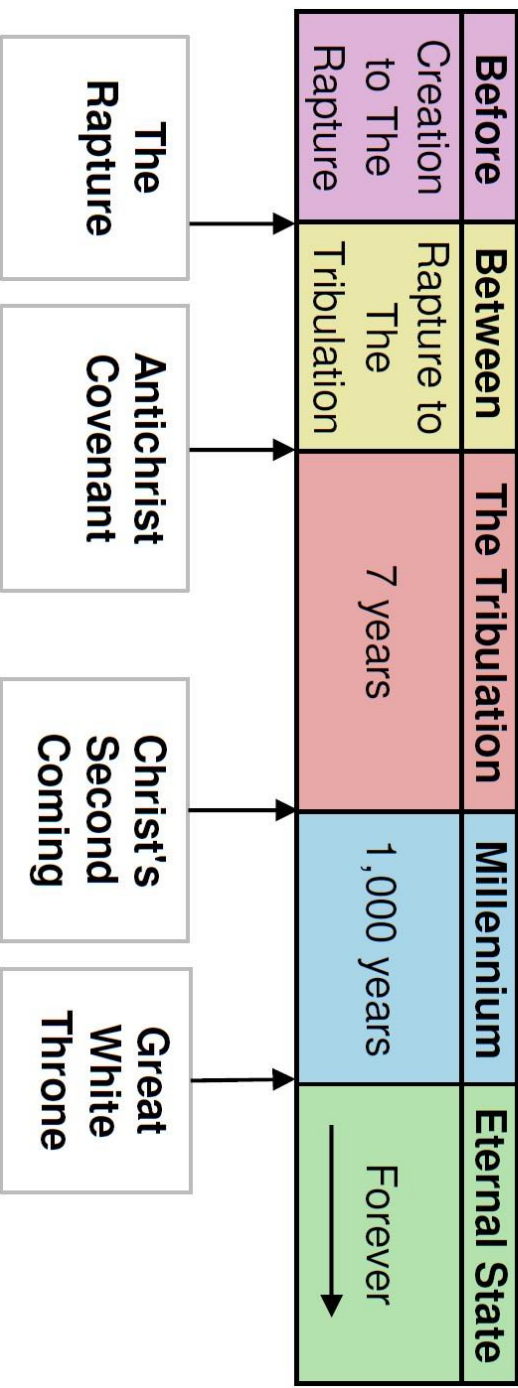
| Before | Between | The Tribulation | Millennium | Eternal State |
|---|---|---|---|---|
| Creation to The Rapture | Rapture to The Tribulation | 7 years | 1,000 years | Forever |

The Rapture

Antichrist Covenant

Christ's Second Coming

Great White Throne